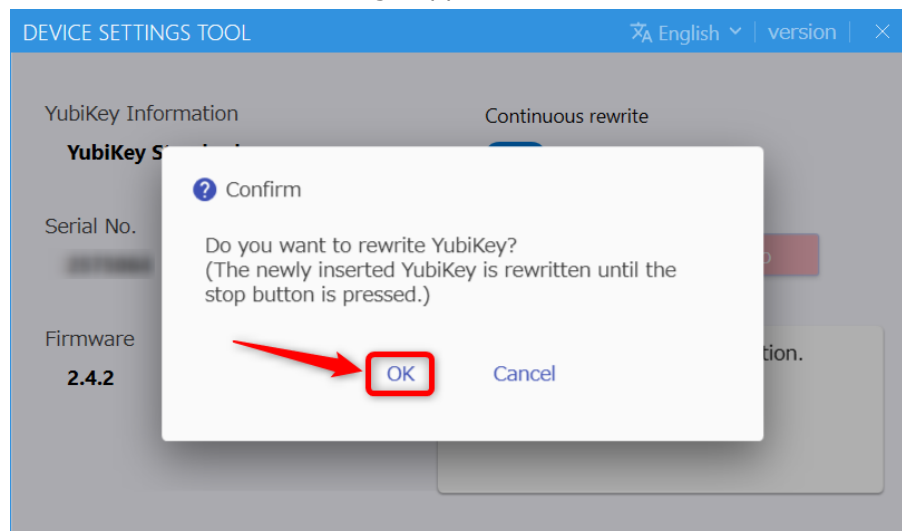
DEVICE SETTINGS TOOL
English | version | ×

YubiKey Information
YubiKey S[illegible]

Continuous rewrite

Serial No.
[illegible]

Firmware
2.4.2

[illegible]tion.

Confirm
Do you want to rewrite YubiKey?
(The newly inserted YubiKey is rewritten until the stop button is pressed.)

OK
Cancel